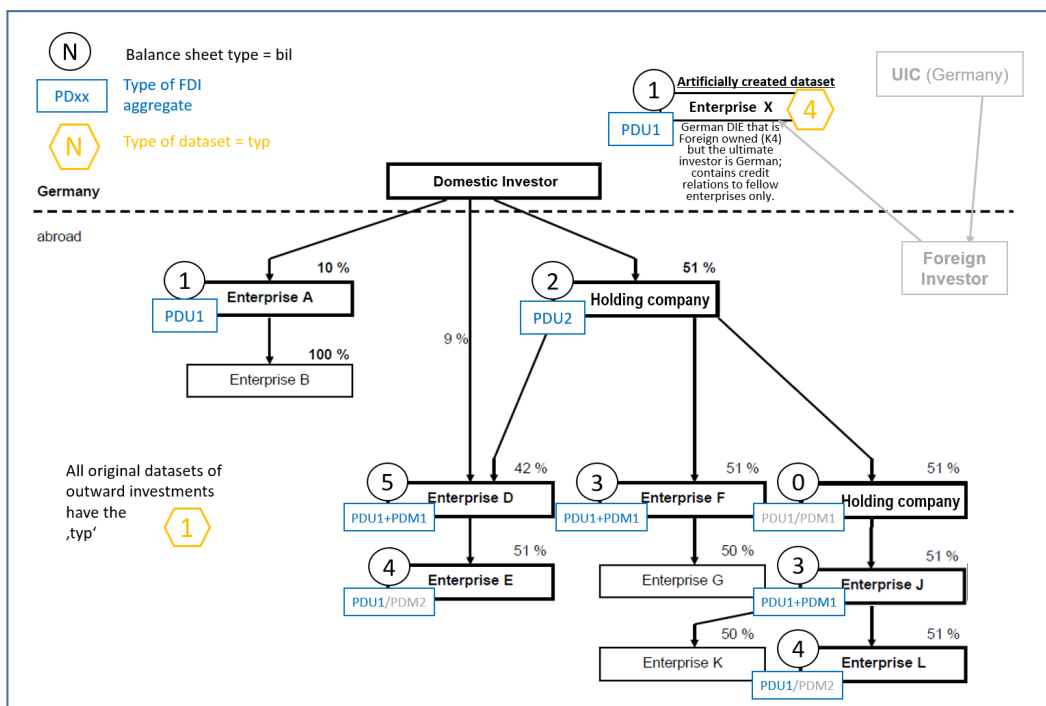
N Balance sheet type = bil

PDxx Type of FDI aggregate

N Type of dataset = typ

Germany

1 Artificially created dataset
Enterprise X 4
PDU1 German DIE that is Foreign owned (K4) but the ultimate investor is German; contains credit relations to fellow enterprises only.

UIC (Germany)

Domestic Investor

abroad

Foreign Investor

1 Enterprise A 10 %
PDU1

100 %
Enterprise B

9 %

2 Holding company 51 %
PDU2

All original datasets of outward investments have the ‚typ‘ 1

5 Enterprise D 42 %
PDU1+PDM1

4 Enterprise E 51 %
PDU1/PDM2

3 Enterprise F 51 %
PDU1+PDM1

Enterprise G 50 %

Enterprise K 50 %

0 Holding company 51 %
PDU1/PDM1

3 Enterprise J 51 %
PDU1+PDM1

4 Enterprise L 51 %
PDU1/PDM2